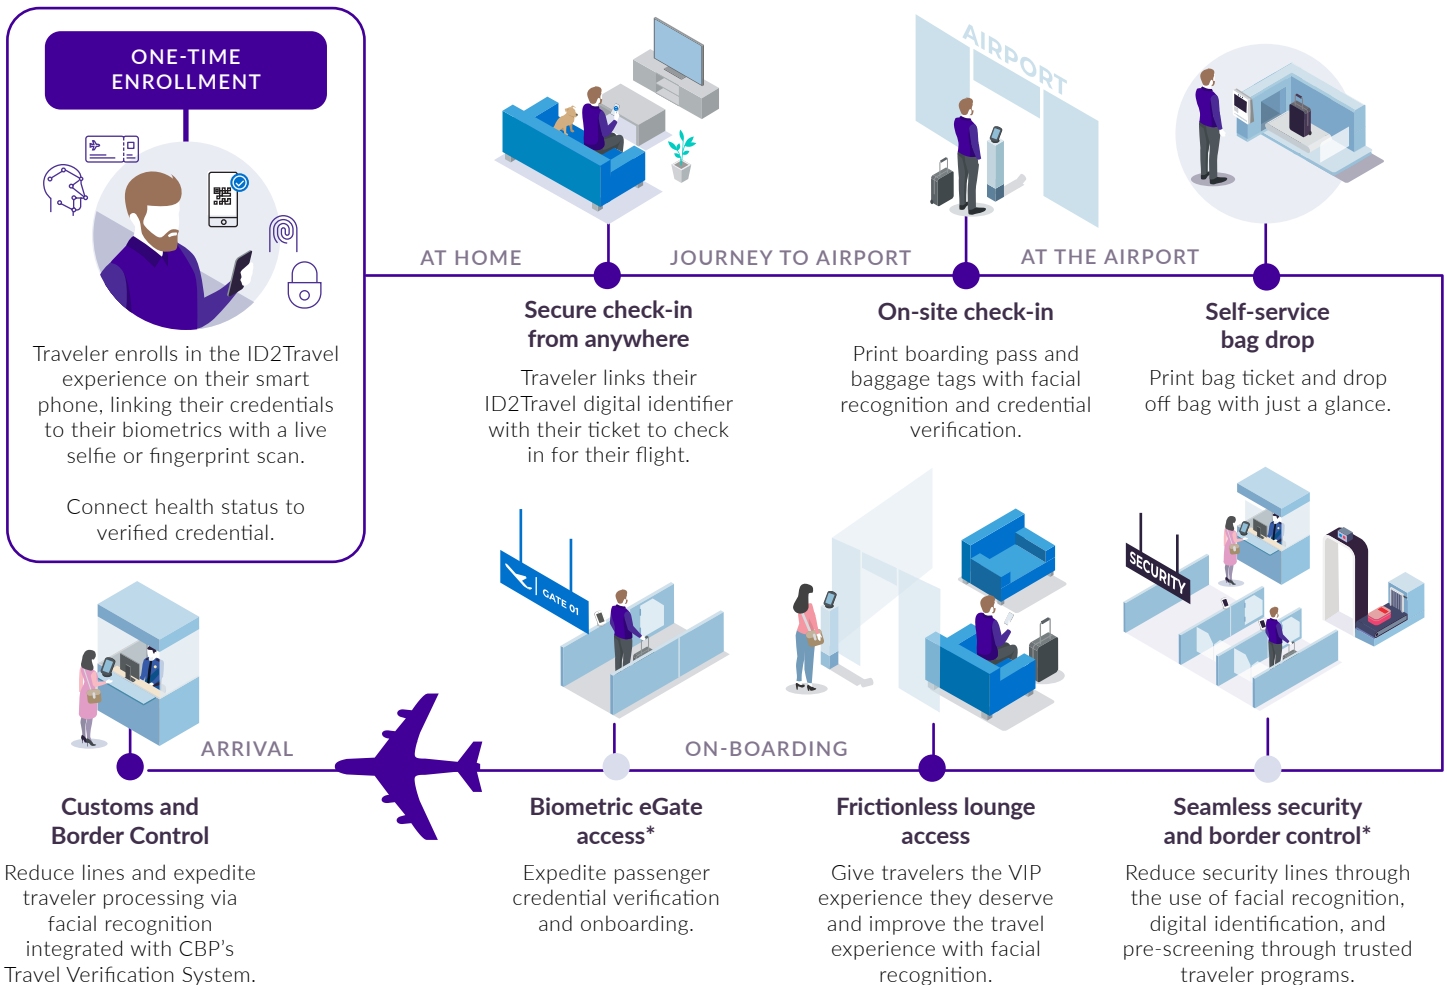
ONE-TIME ENROLLMENT

Traveler enrolls in the ID2Travel experience on their smart phone, linking their credentials to their biometrics with a live selfie or fingerprint scan.

Connect health status to verified credential.

AIRPORT

AT HOME

JOURNEY TO AIRPORT

AT THE AIRPORT

Secure check-in from anywhere

Traveler links their ID2Travel digital identifier with their ticket to check in for their flight.

On-site check-in

Print boarding pass and baggage tags with facial recognition and credential verification.

Self-service bag drop

Print bag ticket and drop off bag with just a glance.

GATE 01

SECURITY

ARRIVAL

ON-BOARDING

Customs and Border Control

Reduce lines and expedite traveler processing via facial recognition integrated with CBP's Travel Verification System.

Biometric eGate access*

Expedite passenger credential verification and onboarding.

Frictionless lounge access

Give travelers the VIP experience they deserve and improve the travel experience with facial recognition.

Seamless security and border control*

Reduce security lines through the use of facial recognition, digital identification, and pre-screening through trusted traveler programs.